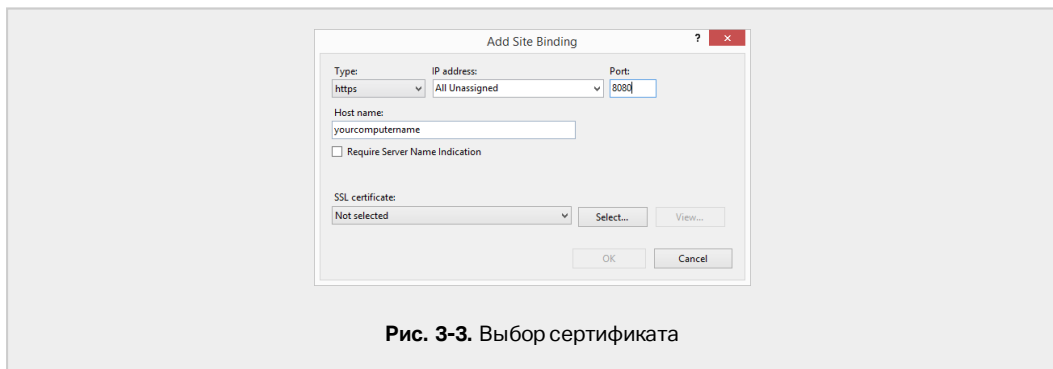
Add Site Binding

?

Type:
https

IP address:
All Unassigned

Port:
8080

Host name:
yourcomputername

Require Server Name Indication

SSL certificate:
Not selected

Select...

View...

OK

Cancel

**Рис. 3-3.** Выбор сертификата